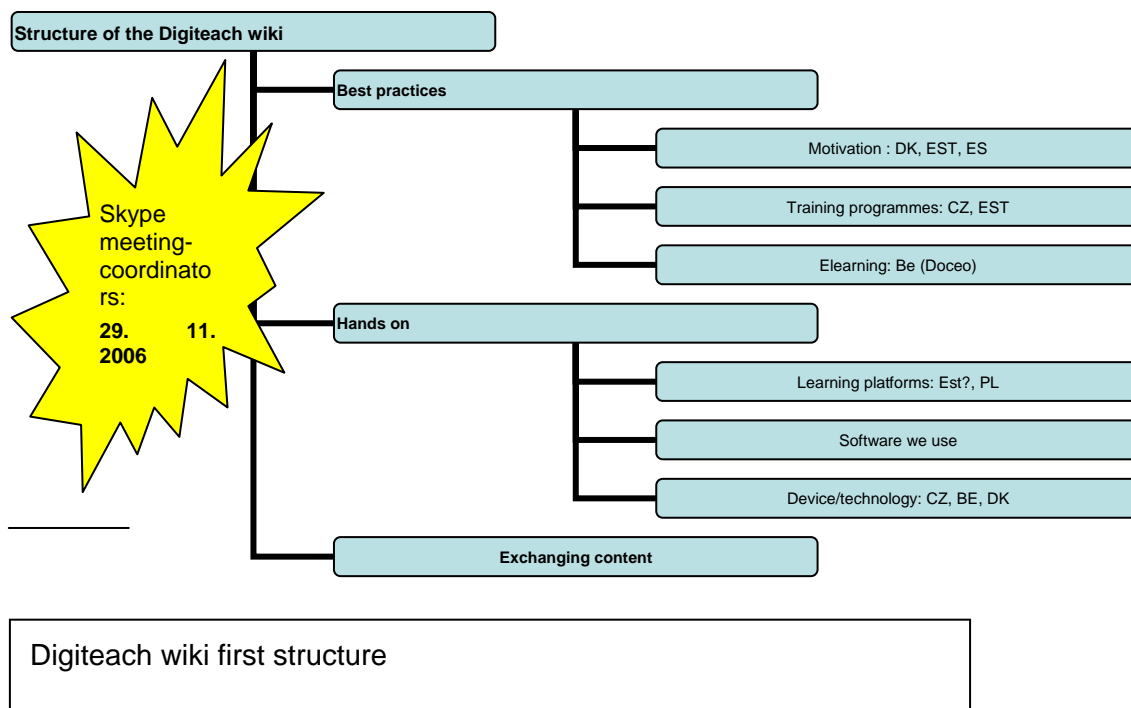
Structure of the Digiteach wiki

Skype meeting-coordinators: 29. 11. 2006

Best practices

Motivation : DK, EST, ES

Training programmes: CZ, EST

Elearning: Be (Doceo)

Hands on

Learning platforms: Est?, PL

Software we use

Device/technology: CZ, BE, DK

Exchanging content

Digiteach wiki first structure